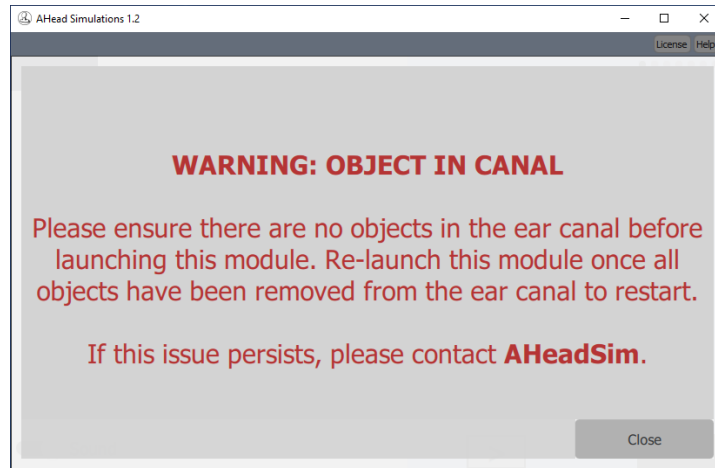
AHead Simulations 1.2

License Help

WARNING: OBJECT IN CANAL

Please ensure there are no objects in the ear canal before launching this module. Re-launch this module once all objects have been removed from the ear canal to restart.

If this issue persists, please contact **AHeadSim**.

Close